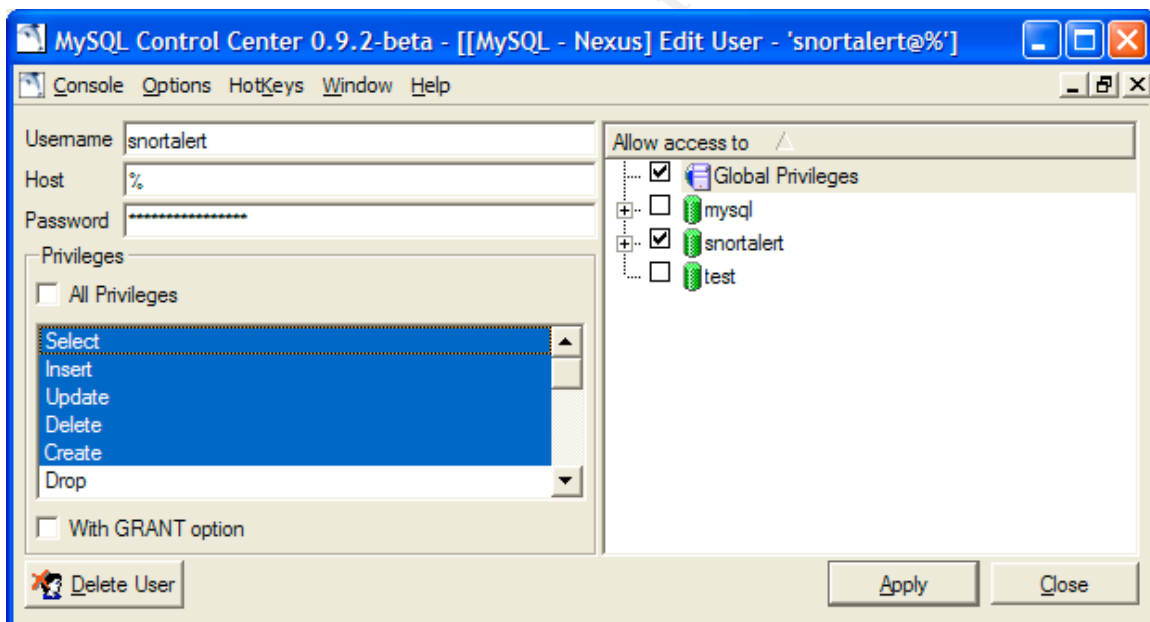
MySQL Control Center 0.9.2-beta - [[MySQL - Nexus] Edit User - 'snortalert@%']

Console Options HotKeys Window Help

Username snortalert
Host %
Password *****************

Privileges
All Privileges
Select
Insert
Update
Delete
Create
Drop
With GRANT option

Allow access to
Global Privileges
mysql
snortalert
test

Delete User
Apply
Close